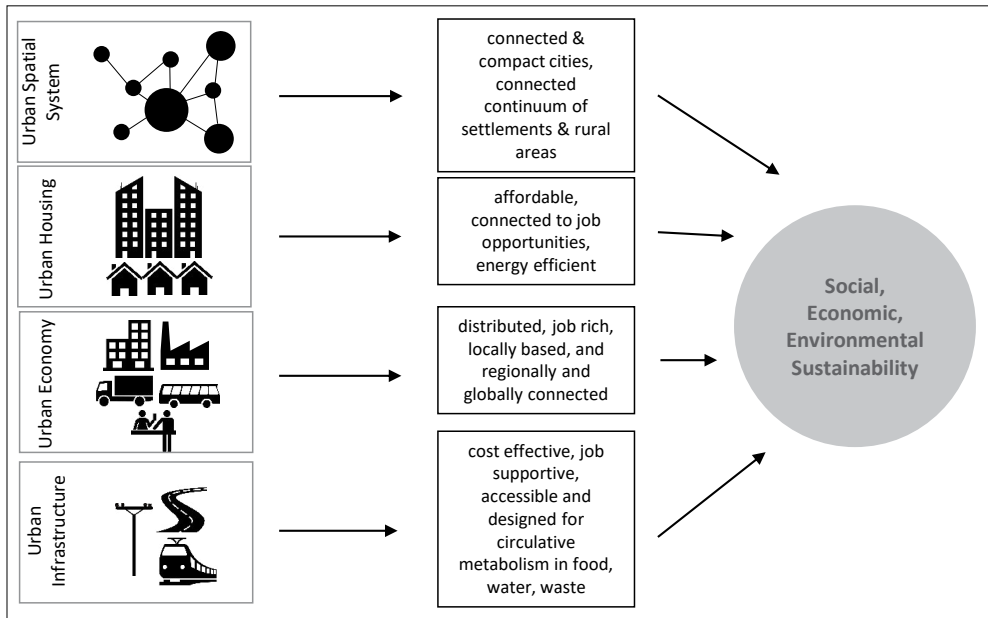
Urban Spatial System

connected & compact cities, connected continuum of settlements & rural areas

Urban Housing

affordable, connected to job opportunities, energy efficient

Urban Economy

distributed, job rich, locally based, and regionally and globally connected

Urban Infrastructure

cost effective, job supportive, accessible and designed for circulative metabolism in food, water, waste

Social, Economic, Environmental Sustainability